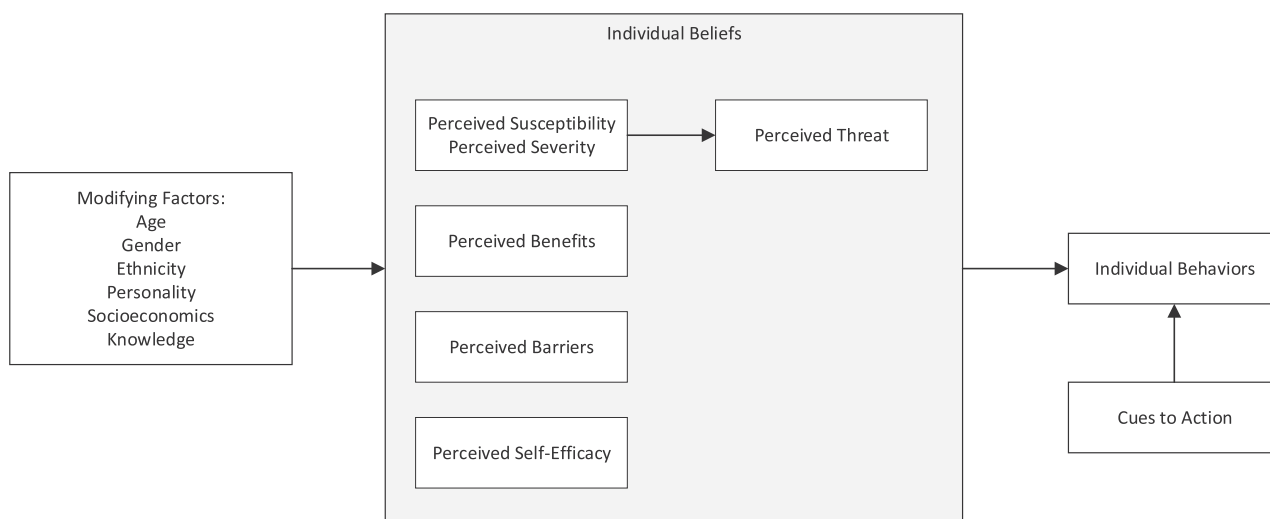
Modifying Factors:
Age
Gender
Ethnicity
Personality
Socioeconomics
Knowledge

Individual Beliefs

Perceived Susceptibility
Perceived Severity

Perceived Threat

Perceived Benefits

Perceived Barriers

Perceived Self-Efficacy

Individual Behaviors

Cues to Action